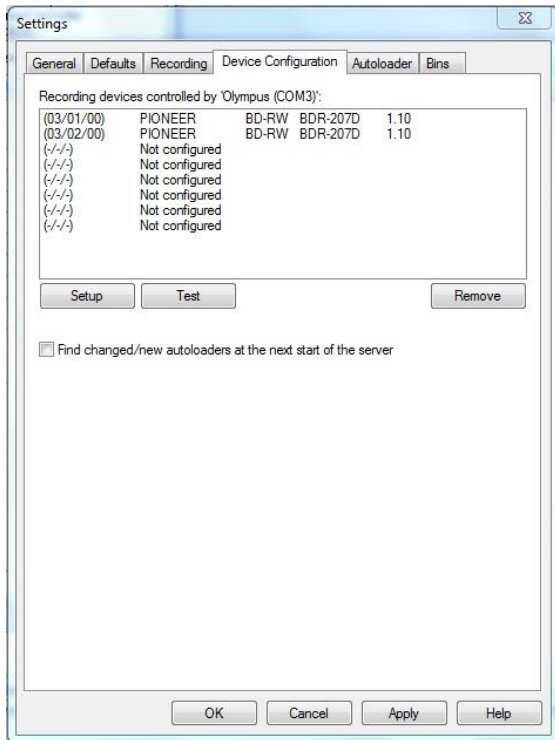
Settings

General | Defaults | Recording | Device Configuration | Autoloader | Bins

Recording devices controlled by 'Olympus (COM3)':

| | | | | |
|---|---|---|---|---|
| (03/01/00) | PIONEER | BD-RW | BDR-207D | 1.10 |
| (03/02/00) | PIONEER | BD-RW | BDR-207D | 1.10 |
| (-/-/-) | Not configured | | | |
| (-/-/-) | Not configured | | | |
| (-/-/-) | Not configured | | | |
| (-/-/-) | Not configured | | | |
| (-/-/-) | Not configured | | | |
| (-/-/-) | Not configured | | | |

Setup | Test | Remove

Find changed/new autoloaders at the next start of the server

OK | Cancel | Apply | Help